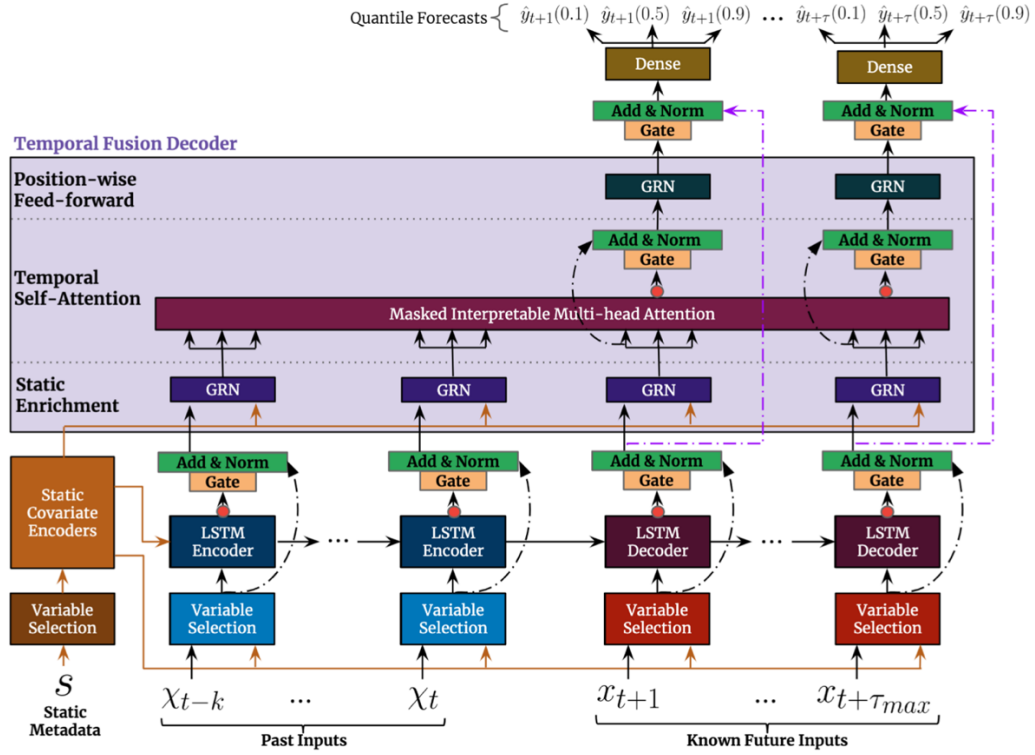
Quantile Forecasts { $\hat{y}_{t+1}(0.1)$ $\hat{y}_{t+1}(0.5)$ $\hat{y}_{t+1}(0.9)$ ... $\hat{y}_{t+\tau}(0.1)$ $\hat{y}_{t+\tau}(0.5)$ $\hat{y}_{t+\tau}(0.9)$

Dense
Add & Norm
Gate

Dense
Add & Norm
Gate

Temporal Fusion Decoder

Position-wise Feed-forward

GRN

GRN

Add & Norm
Gate

Add & Norm
Gate

Temporal Self-Attention

Masked Interpretable Multi-head Attention

Static Enrichment

GRN

GRN

GRN

GRN

Static Covariate Encoders

Add & Norm
Gate
LSTM Encoder

Add & Norm
Gate
LSTM Encoder

Add & Norm
Gate
LSTM Decoder

Add & Norm
Gate
LSTM Decoder

...

...

Variable Selection

Variable Selection

Variable Selection

Variable Selection

Variable Selection

$s$
Static Metadata

$\chi_{t-k}$ ... $\chi_t$

Past Inputs

$x_{t+1}$ ... $x_{t+\tau_{max}}$

Known Future Inputs